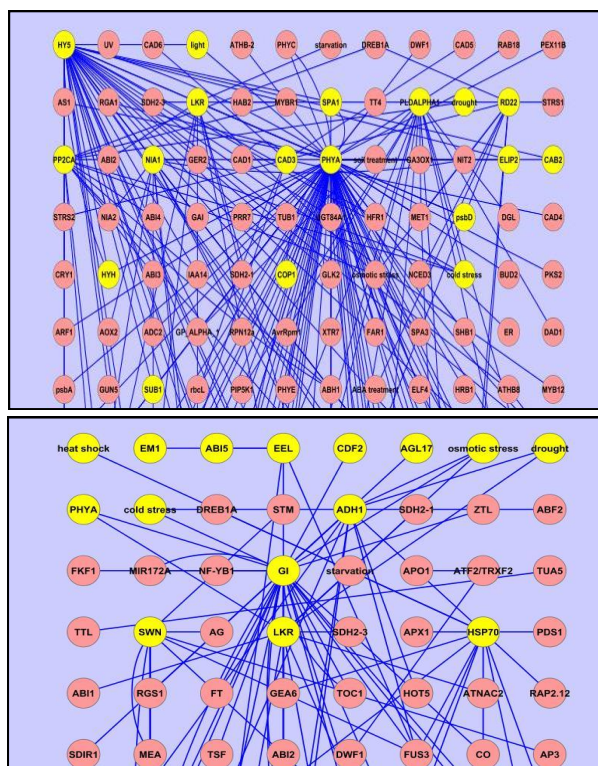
HY5 UV CAD6 light ATHB-2 PHYC starvation DREB1A DWF1 CAD5 RAB18 PEX11B

AS1 RGA1 SDH2-3 LKR HAB2 MYBR1 SPA1 TT4 PLDALPHA1 drought RD22 STRS1

PP2CA ABI2 NIA1 GER2 CAD1 CAD3 PHYA salt treatment GA3OX1 NIT2 ELIP2 CAB2

STRS2 NIA2 ABI4 GAI PRR7 TUB1 UGT84A HFR1 MET1 psbD DGL CAD4

CRY1 HYH ABI3 IAA14 SDH2-1 COP1 GLK2 osmotic stress NCED3 cold stress BUD2 PKS2

ARF1 AOX2 ADC2 GP ALPHA 1 RPN12a AvrRpm1 XTR7 FAR1 SPA3 SHB1 ER DAD1

psbA GUN5 SUB1 rbcL PIP5K1 PHYE ABH1 ABA treatment ELF4 HRB1 ATHB8 MYB12

heat shock EM1 ABI5 EEL CDF2 AGL17 osmotic stress drought

PHYA cold stress DREB1A STM ADH1 SDH2-1 ZTL ABF2

FKF1 MIR172A NF-YB1 GI starvation APO1 ATF2/TRXF2 TUA5

TTL SWN AG LKR SDH2-3 APX1 HSP70 PDS1

ABI1 RGS1 FT GEA6 TOC1 HOT5 ATNAC2 RAP2.12

SDIR1 MEA TSF ABI2 DWF1 FUS3 CO AP3